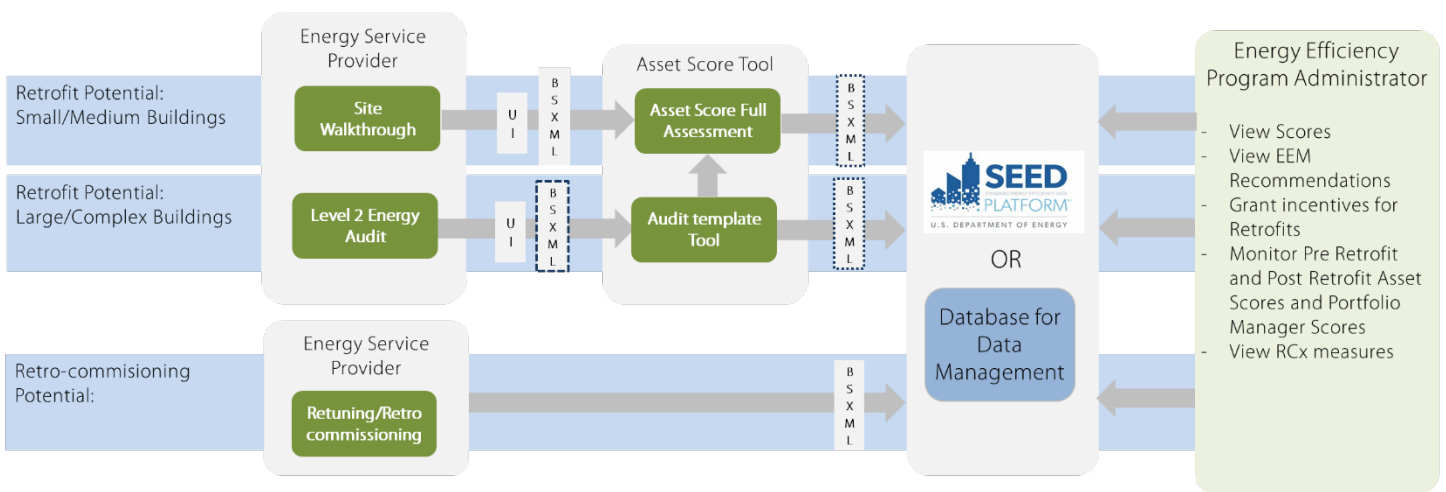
Energy Service Provider

Asset Score Tool

Energy Efficiency Program Administrator

Retrofit Potential: Small/Medium Buildings

Site Walkthrough

UI

BSXML

Asset Score Full Assessment

BSXML

Retrofit Potential: Large/Complex Buildings

Level 2 Energy Audit

UI

BSXML

Audit template Tool

BSXML

SEED PLATFORM

U.S. DEPARTMENT OF ENERGY

OR

Database for Data Management

- View Scores
- View EEM Recommendations
- Grant incentives for Retrofits
- Monitor Pre Retrofit and Post Retrofit Asset Scores and Portfolio Manager Scores
- View RCx measures

Energy Service Provider

Retro-commisioning Potential:

Retuning/Retro commissioning

BSXML